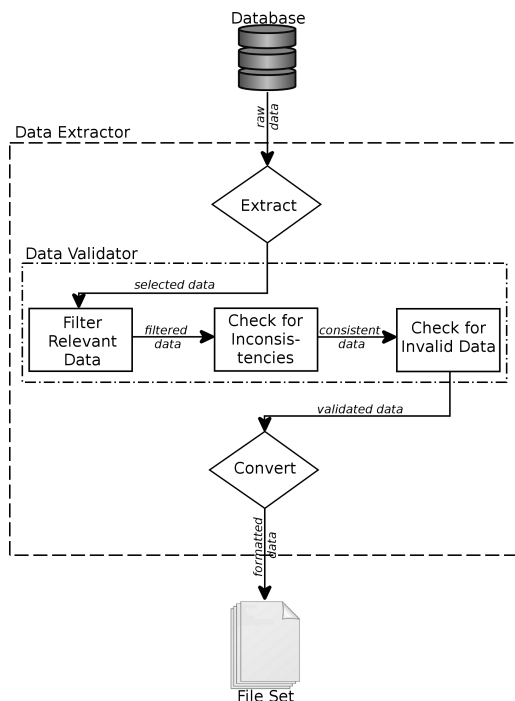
Database

raw data

Data Extractor

Extract

Data Validator

selected data

Filter Relevant Data

filtered data

Check for Inconsistencies

consistent data

Check for Invalid Data

validated data

Convert

formatted data

File Set